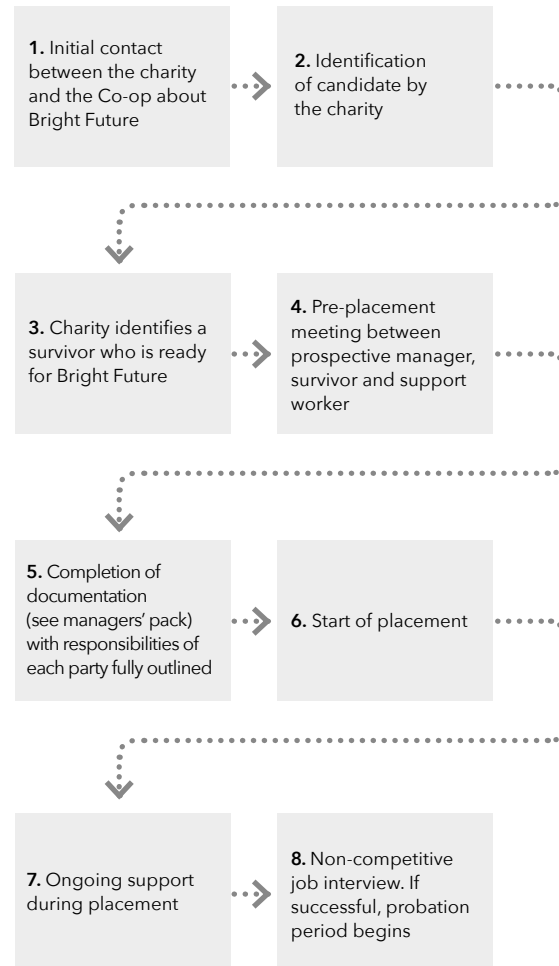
**1.** Initial contact between the charity and the Co-op about Bright Future

**2.** Identification of candidate by the charity

**3.** Charity identifies a survivor who is ready for Bright Future

**4.** Pre-placement meeting between prospective manager, survivor and support worker

**5.** Completion of documentation (see managers' pack) with responsibilities of each party fully outlined

**6.** Start of placement

**7.** Ongoing support during placement

**8.** Non-competitive job interview. If successful, probation period begins